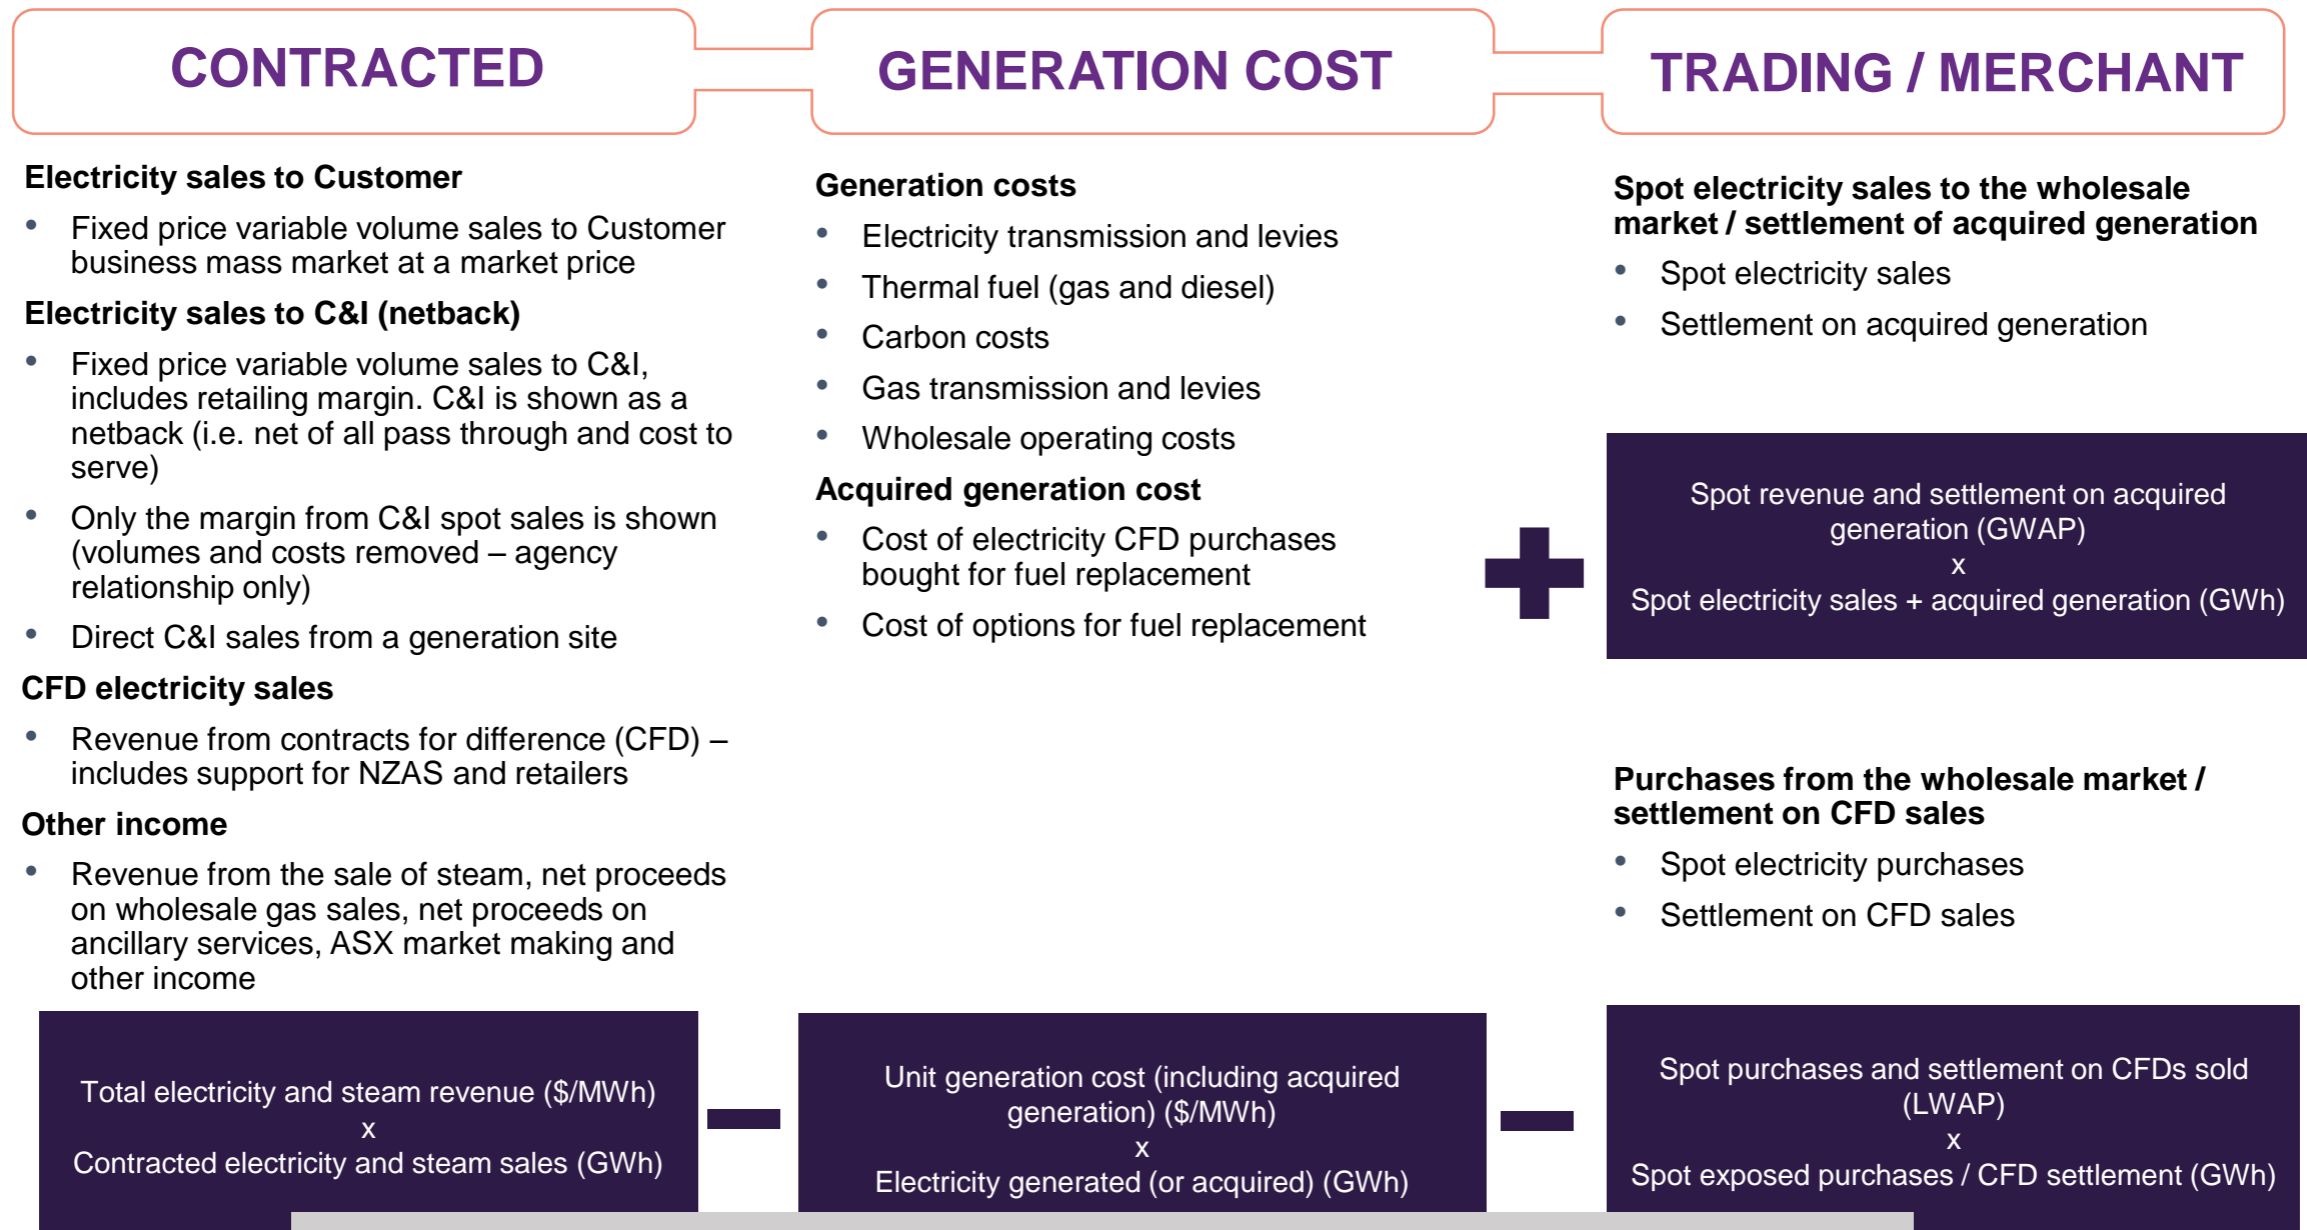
CONTRACTED

GENERATION COST

TRADING / MERCHANT

Electricity sales to Customer

• Fixed price variable volume sales to Customer business mass market at a market price

Electricity sales to C&I (netback)

• Fixed price variable volume sales to C&I, includes retailing margin. C&I is shown as a netback (i.e. net of all pass through and cost to serve)
• Only the margin from C&I spot sales is shown (volumes and costs removed – agency relationship only)
• Direct C&I sales from a generation site

CFD electricity sales

• Revenue from contracts for difference (CFD) – includes support for NZAS and retailers

Other income

• Revenue from the sale of steam, net proceeds on wholesale gas sales, net proceeds on ancillary services, ASX market making and other income

Generation costs

• Electricity transmission and levies
• Thermal fuel (gas and diesel)
• Carbon costs
• Gas transmission and levies
• Wholesale operating costs

Acquired generation cost

• Cost of electricity CFD purchases bought for fuel replacement
• Cost of options for fuel replacement

Spot electricity sales to the wholesale market / settlement of acquired generation

• Spot electricity sales
• Settlement on acquired generation

Spot revenue and settlement on acquired generation (GWAP)
x
Spot electricity sales + acquired generation (GWh)

Purchases from the wholesale market / settlement on CFD sales

• Spot electricity purchases
• Settlement on CFD sales

Total electricity and steam revenue ($/MWh)
x
Contracted electricity and steam sales (GWh)

Unit generation cost (including acquired generation) ($/MWh)
x
Electricity generated (or acquired) (GWh)

Spot purchases and settlement on CFDs sold (LWAP)
x
Spot exposed purchases / CFD settlement (GWh)